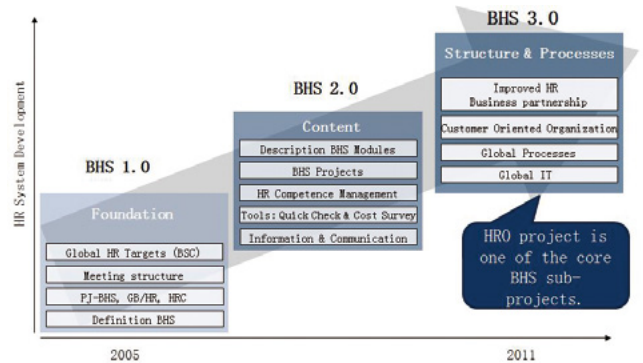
HR System Development

BHS 1.0

Foundation

Global HR Targets (BSC)

Meeting structure

PJ-BHS, GB/HR, HRC

Definition BHS

BHS 2.0

Content

Description BHS Modules

BHS Projects

HR Competence Management

Tools: Quick Check & Cost Survey

Information & Communication

BHS 3.0

Structure & Processes

Improved HR Business partnership

Customer Oriented Organization

Global Processes

Global IT

HRO project is one of the core BHS subprojects.

2005

2011